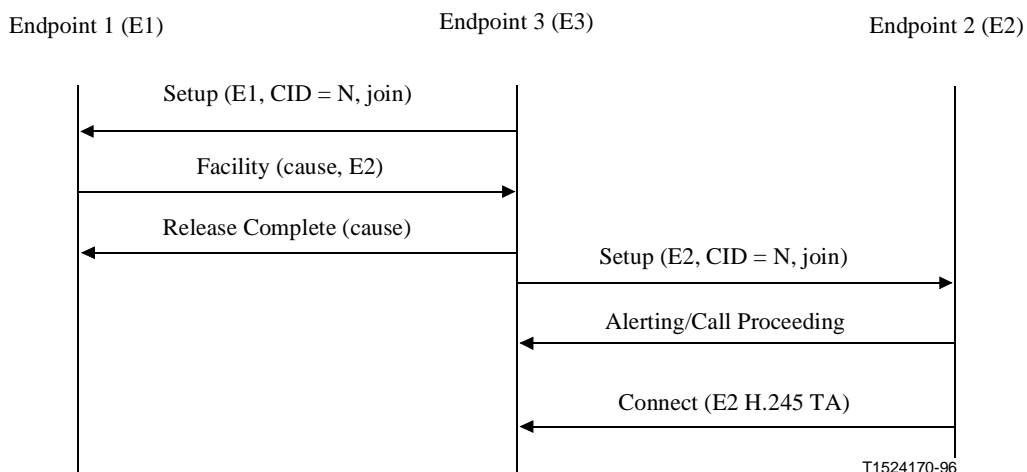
Endpoint 1 (E1)

Endpoint 3 (E3)

Endpoint 2 (E2)

Setup (E1, CID = N, join)

Facility (cause, E2)

Release Complete (cause)

Setup (E2, CID = N, join)

Alerting/Call Proceeding

Connect (E2 H.245 TA)

T1524170-96